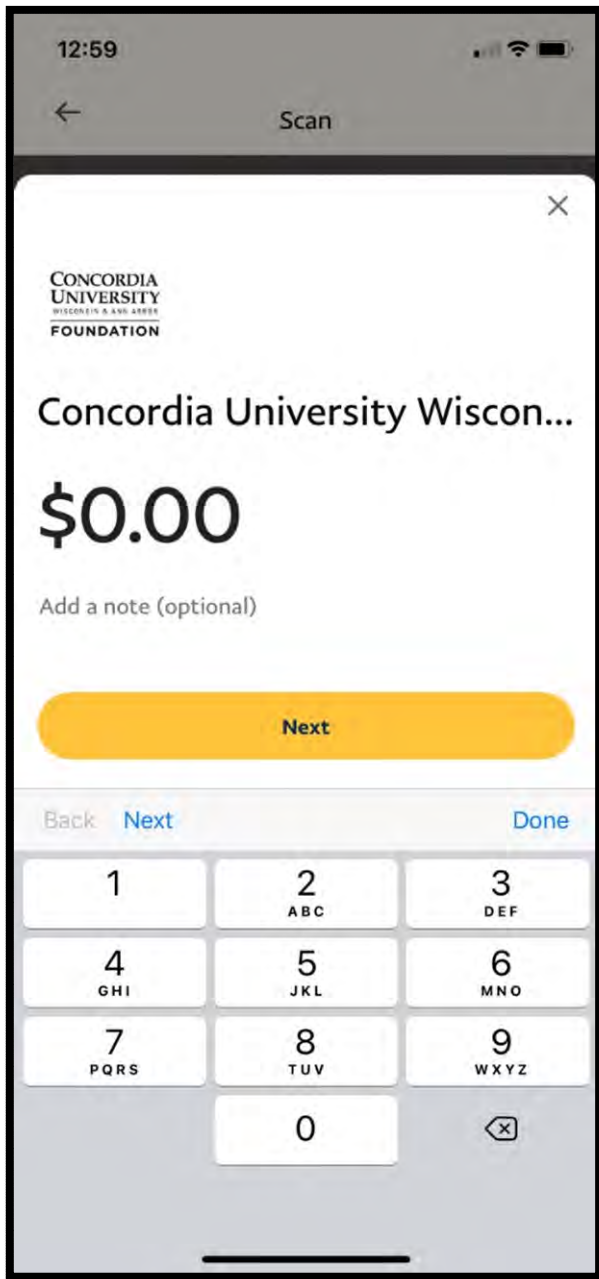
12:59

←

Scan

×

CONCORDIA UNIVERSITY
WISCONSIN & ANN ARBOR
FOUNDATION

Concordia University Wiscon...

$0.00

Add a note (optional)

Next

Back Next Done

1

2
ABC

3
DEF

4
GHI

5
JKL

6
MNO

7
PQRS

8
TUV

9
WXYZ

0